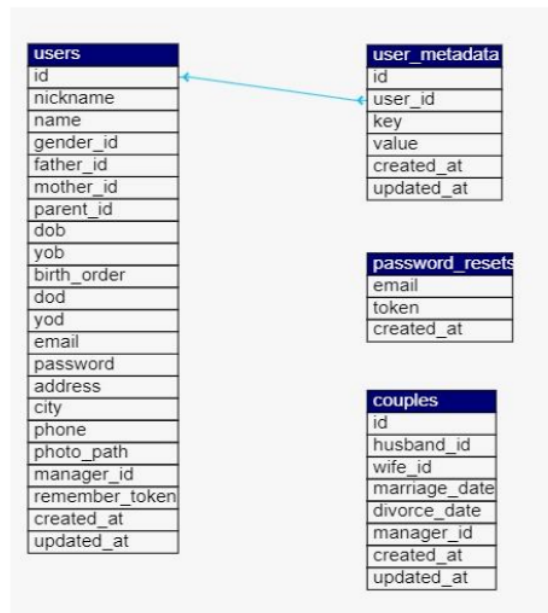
| users |
|---|
| id |
| nickname |
| name |
| gender_id |
| father_id |
| mother_id |
| parent_id |
| dob |
| yob |
| birth_order |
| dod |
| yod |
| email |
| password |
| address |
| city |
| phone |
| photo_path |
| manager_id |
| remember_token |
| created_at |
| updated_at |

| user_metadata |
|---|
| id |
| user_id |
| key |
| value |
| created_at |
| updated_at |

| password_resets |
|---|
| email |
| token |
| created_at |

| couples |
|---|
| id |
| husband_id |
| wife_id |
| marriage_date |
| divorce_date |
| manager_id |
| created_at |
| updated_at |